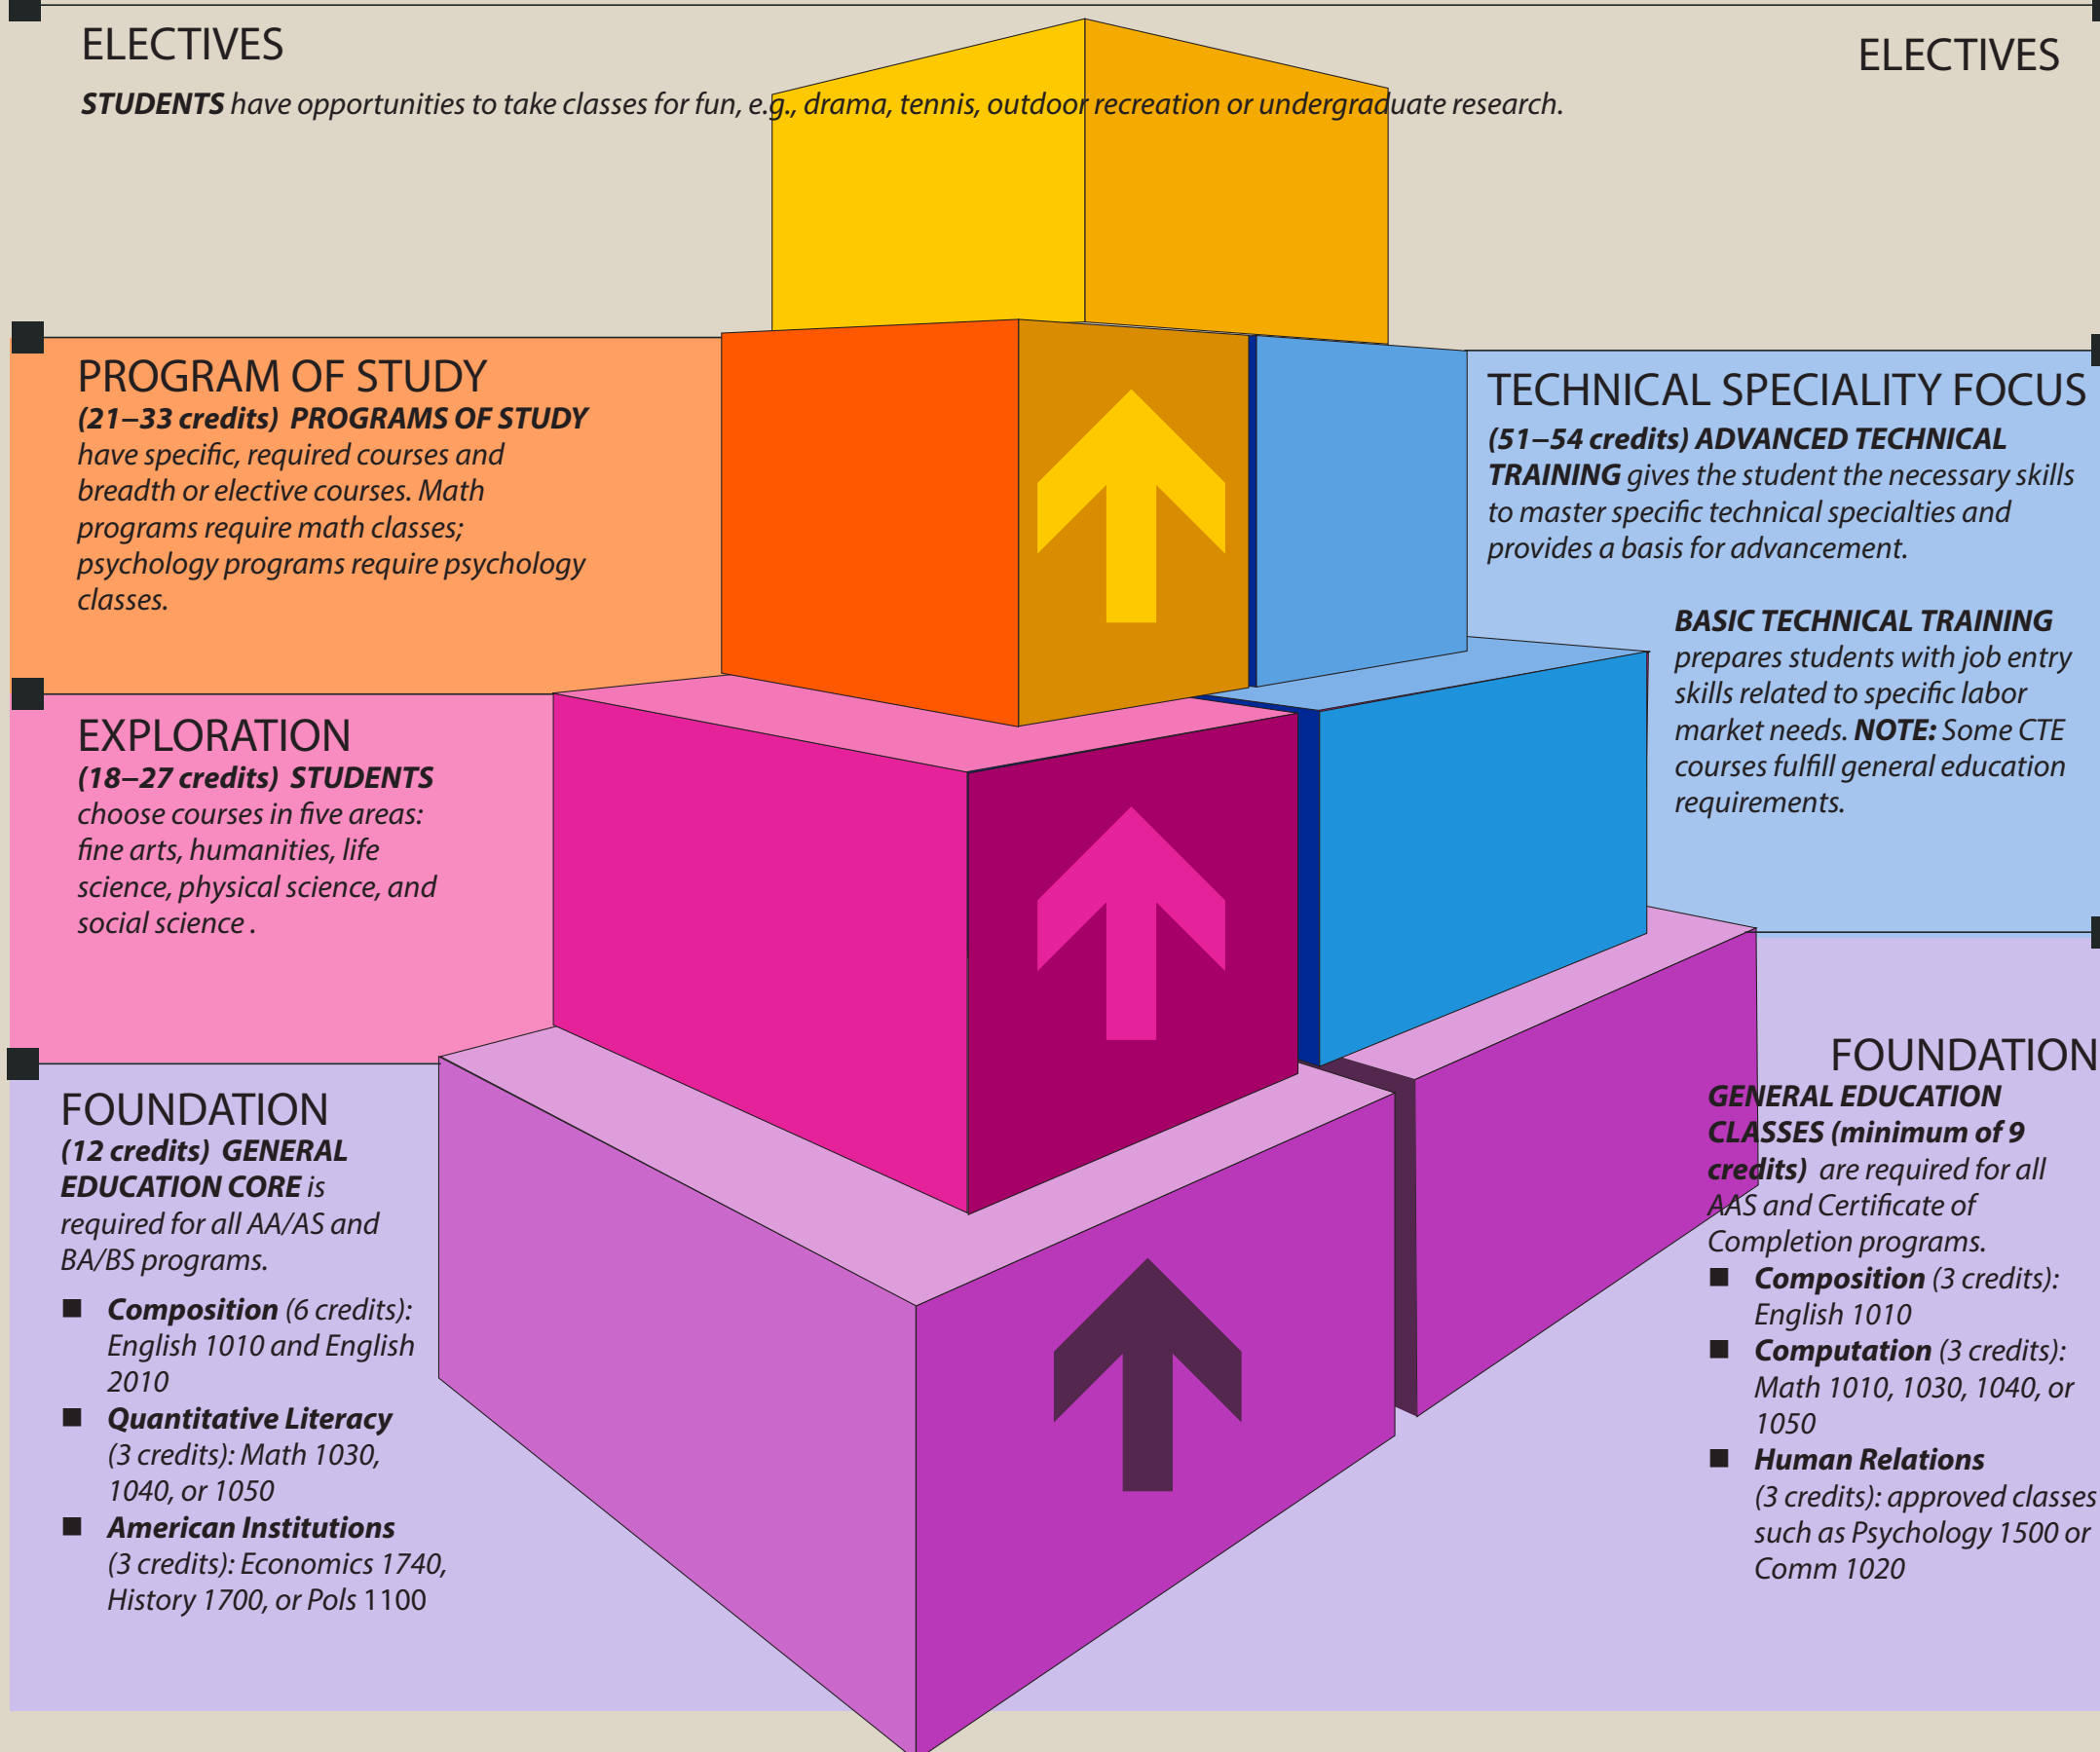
ELECTIVES

ELECTIVES

**STUDENTS** have opportunities to take classes for fun, e.g., drama, tennis, outdoor recreation or undergraduate research.

PROGRAM OF STUDY

**(21–33 credits) PROGRAMS OF STUDY** have specific, required courses and breadth or elective courses. Math programs require math classes; psychology programs require psychology classes.

TECHNICAL SPECIALITY FOCUS

**(51–54 credits) ADVANCED TECHNICAL TRAINING** gives the student the necessary skills to master specific technical specialties and provides a basis for advancement.

**BASIC TECHNICAL TRAINING** prepares students with job entry skills related to specific labor market needs. **NOTE:** Some CTE courses fulfill general education requirements.

EXPLORATION

**(18–27 credits) STUDENTS** choose courses in five areas: fine arts, humanities, life science, physical science, and social science .

FOUNDATION

**(12 credits) GENERAL EDUCATION CORE** is required for all AA/AS and BA/BS programs.

- **Composition** (6 credits): English 1010 and English 2010
- **Quantitative Literacy** (3 credits): Math 1030, 1040, or 1050
- **American Institutions** (3 credits): Economics 1740, History 1700, or Pols 1100

FOUNDATION

**GENERAL EDUCATION CLASSES (minimum of 9 credits)** are required for all AAS and Certificate of Completion programs.

- **Composition** (3 credits): English 1010
- **Computation** (3 credits): Math 1010, 1030, 1040, or 1050
- **Human Relations** (3 credits): approved classes such as Psychology 1500 or Comm 1020